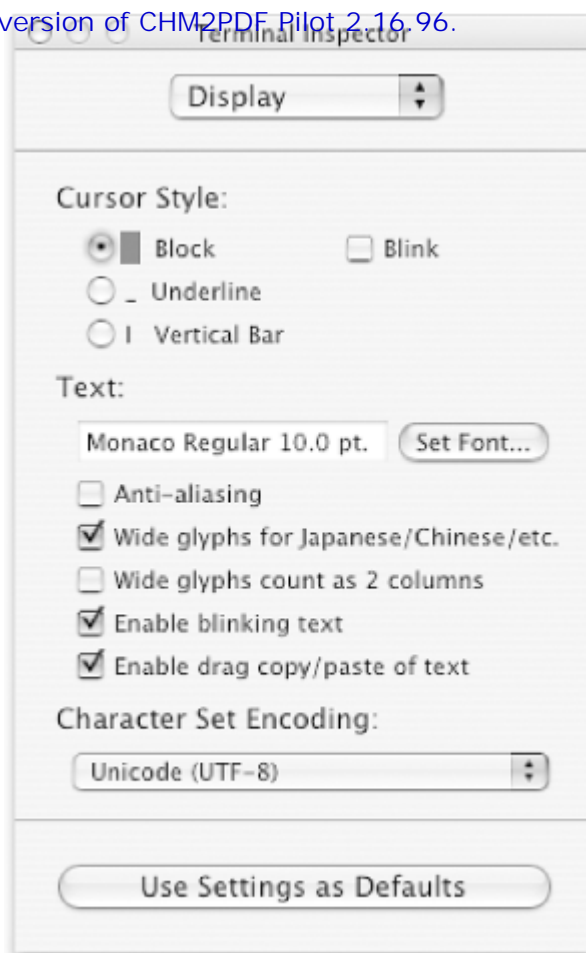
version of CHM2PDF Pilot 2.16.96.

Terminal Inspector

Display

Cursor Style:

Block

Blink

_ Underline

I Vertical Bar

Text:

Monaco Regular 10.0 pt.

Set Font...

Anti-aliasing

Wide glyphs for Japanese/Chinese/etc.

Wide glyphs count as 2 columns

Enable blinking text

Enable drag copy/paste of text

Character Set Encoding:

Unicode (UTF-8)

Use Settings as Defaults